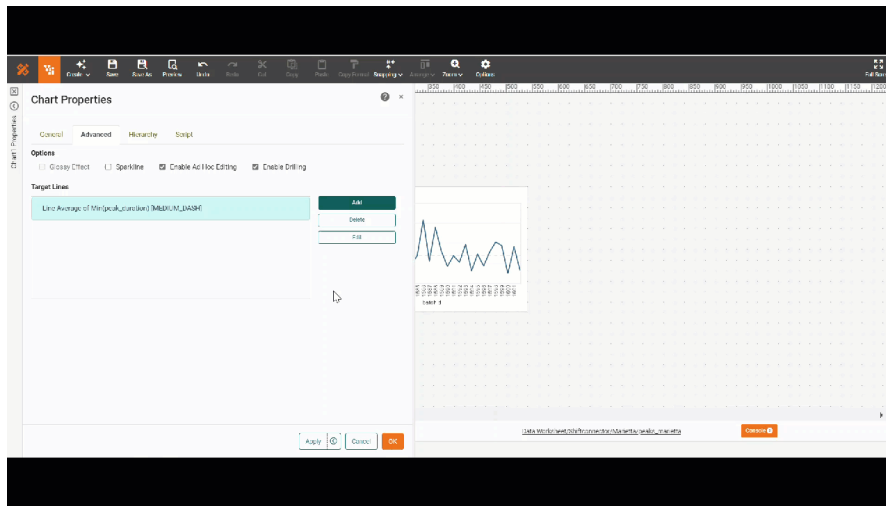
Create Save Save As Preview Undo Redo Cut Copy Paste Copy Format Requiring Arrange Zoom Options Full Screen

Chart Properties

General Advanced Hierarchy Script

Options

Glossy Effect Sparkline Enable Ad Hoc Editing Enable Drilling

Target Lines

Line Average of Min(peak_duration) [MEDIUM_DASH]

Add
Delete
Edit

Apply Cancel OK

Chart Properties

350 400 450 500 550 600 650 700 750 800 850 900 950 1000 1050 1100 1150 1200

Data Worksheet/Shift/connector/Marietta/peak_marietta

Console